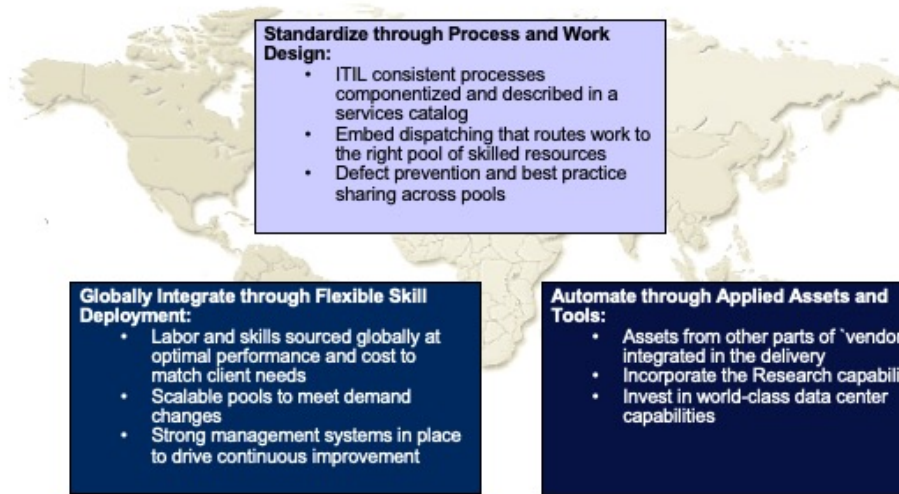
**Standardize through Process and Work Design:**
- ITIL consistent processes componentized and described in a services catalog
- Embed dispatching that routes work to the right pool of skilled resources
- Defect prevention and best practice sharing across pools

**Globally Integrate through Flexible Skill Deployment:**
- Labor and skills sourced globally at optimal performance and cost to match client needs
- Scalable pools to meet demand changes
- Strong management systems in place to drive continuous improvement

**Automate through Applied Assets and Tools:**
- Assets from other parts of `vendor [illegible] integrated in the delivery
- Incorporate the Research capabili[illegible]
- Invest in world-class data center capabilities